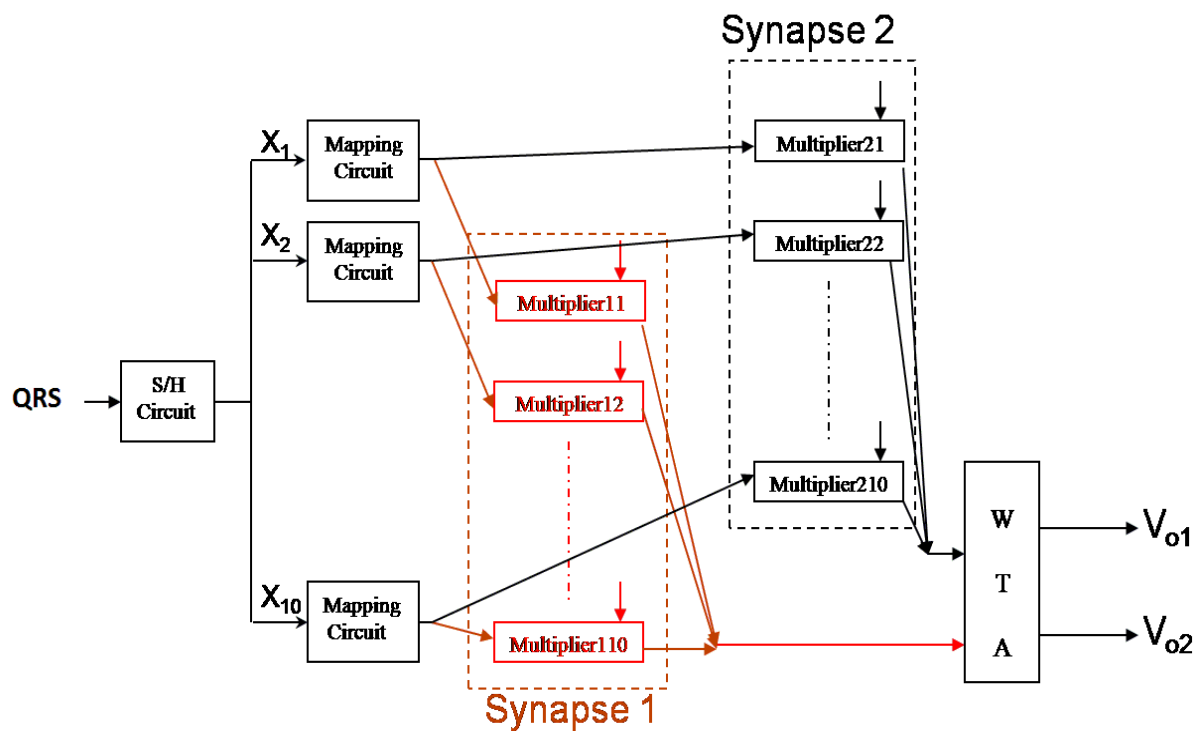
Synapse 2

$X_1$

Mapping Circuit

Multiplier21

$X_2$

Mapping Circuit

Multiplier22

Multiplier11

QRS

S/H Circuit

Multiplier12

Multiplier210

W T A

$V_{o1}$

$X_{10}$

Mapping Circuit

Multiplier110

$V_{o2}$

Synapse 1